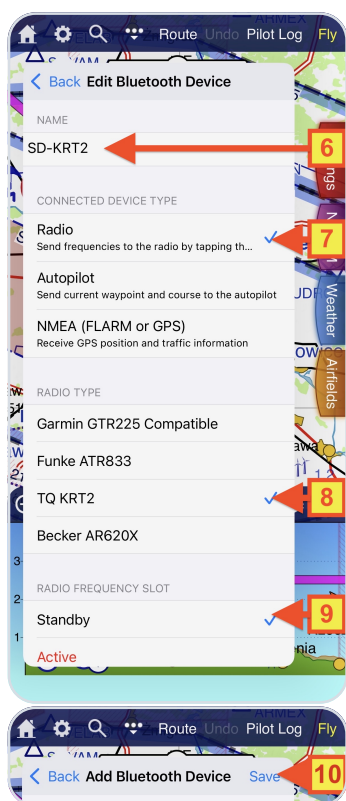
Route Undo Pilot Log Fly

ARMEX

Back Edit Bluetooth Device

NAME

SD-KRT2

6

CONNECTED DEVICE TYPE

Radio
Send frequencies to the radio by tapping th...

7

Autopilot
Send current waypoint and course to the autopilot

NMEA (FLARM or GPS)
Receive GPS position and traffic information

ngs

Weather

Airfields

RADIO TYPE

Garmin GTR225 Compatible

Funke ATR833

TQ KRT2

8

Becker AR620X

RADIO FREQUENCY SLOT

Standby

9

Active

Route Undo Pilot Log Fly

ARMEX

Back Add Bluetooth Device Save

10